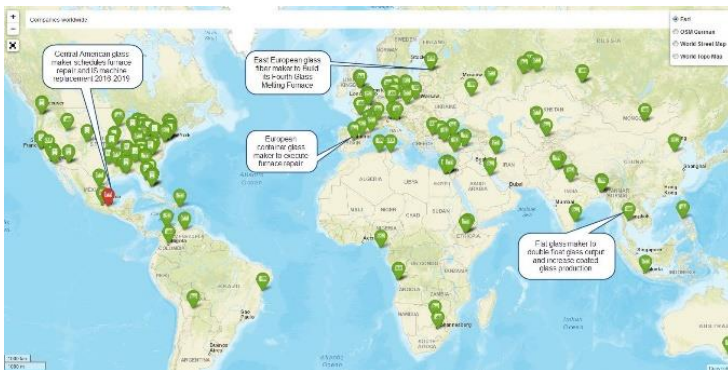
+
−
Companies worldwide

Esri
OSM Germany
World Street Map
World Topo Map

Central American glass maker schedules furnace repair and IS machine replacement 2018-2019

East European glass fiber maker to build its Fourth Glass Melting Furnace

European container glass maker to execute furnace repair

Flat glass maker to double float glass output and increase coated glass production

ALGERIA
LIBYA
EGYPT
MALI
NIGER
CHAD
SUDAN
ETHIOPIA
MONGOLIA
Dubai
Mumbai
Accra
Shanghai
Hong Kong
Singapore
São Paulo
Buenos Aires
ARGENTINA
Johannesburg
Paris
Atlantic Ocean
1000 km
500 mi